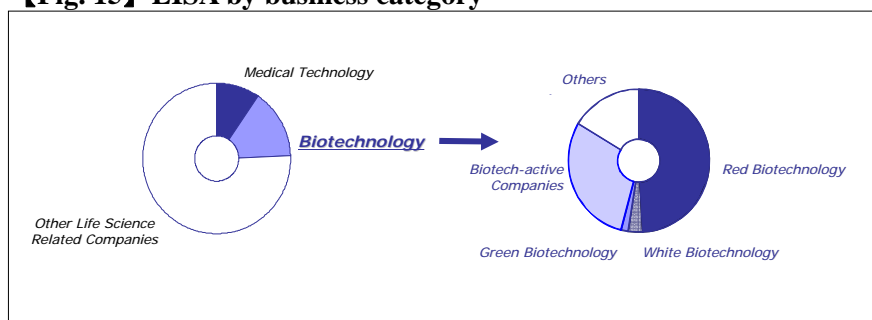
【Fig. 15】 LISA by business category

Medical Technology

Biotechnology

Other Life Science Related Companies

Others

Biotech-active Companies

Red Biotechnology

Green Biotechnology

White Biotechnology